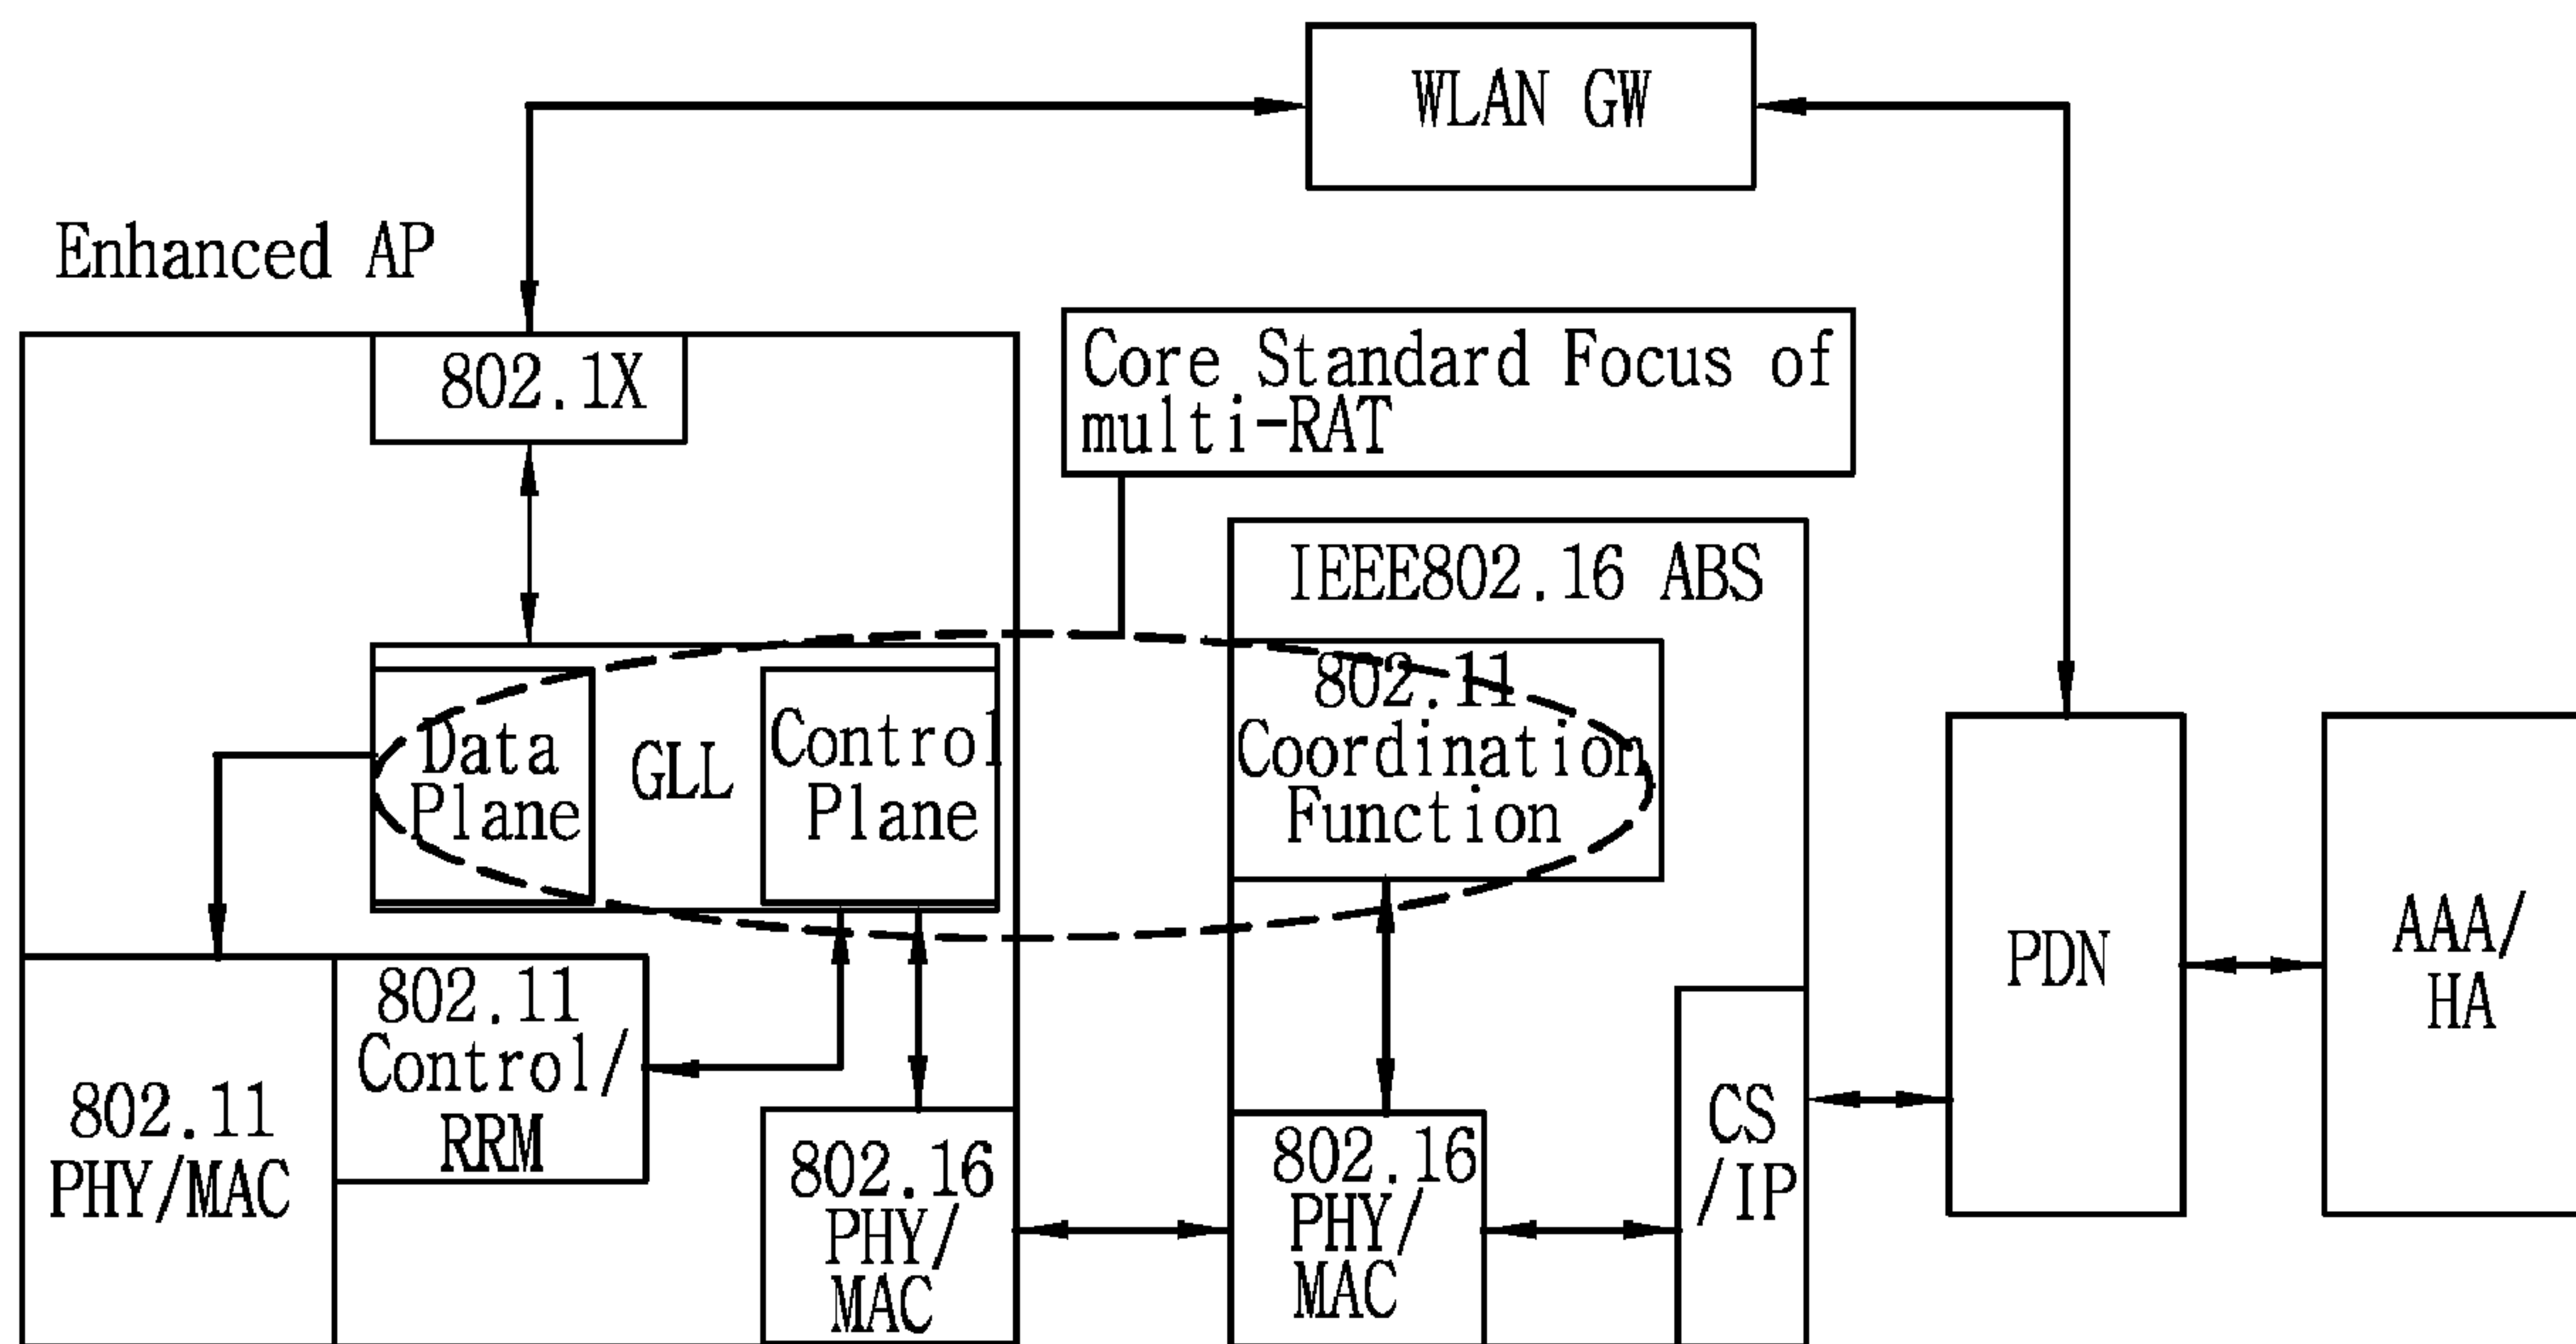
WLAN GW

Enhanced AP

802.1X

Core Standard Focus of multi-RAT

IEEE802.16 ABS

Data Plane

GLL

Control Plane

802.11 Coordination Function

PDN

AAA/ HA

802.11 Control/ RRM

802.11 PHY/MAC

802.16 PHY/ MAC

802.16 PHY/ MAC

CS /IP